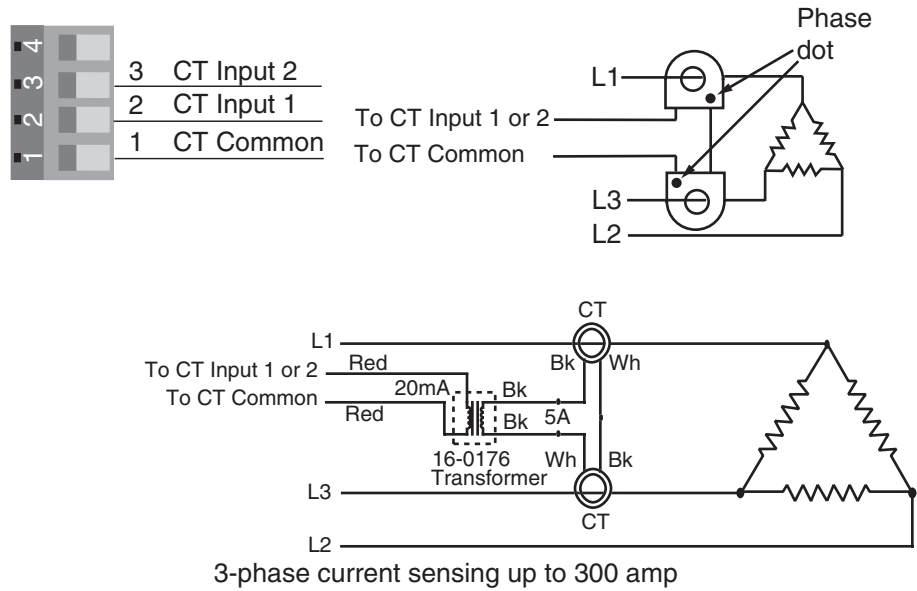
4
3
2
1
3 CT Input 2
2 CT Input 1
1 CT Common

Phase dot
L1
To CT Input 1 or 2
To CT Common
L3
L2

CT
L1
To CT Input 1 or 2
Red
Bk
Wh
20mA
Bk
To CT Common
Red
Bk
5A
16-0176 Transformer
Wh
Bk
L3
CT
L2
3-phase current sensing up to 300 amp